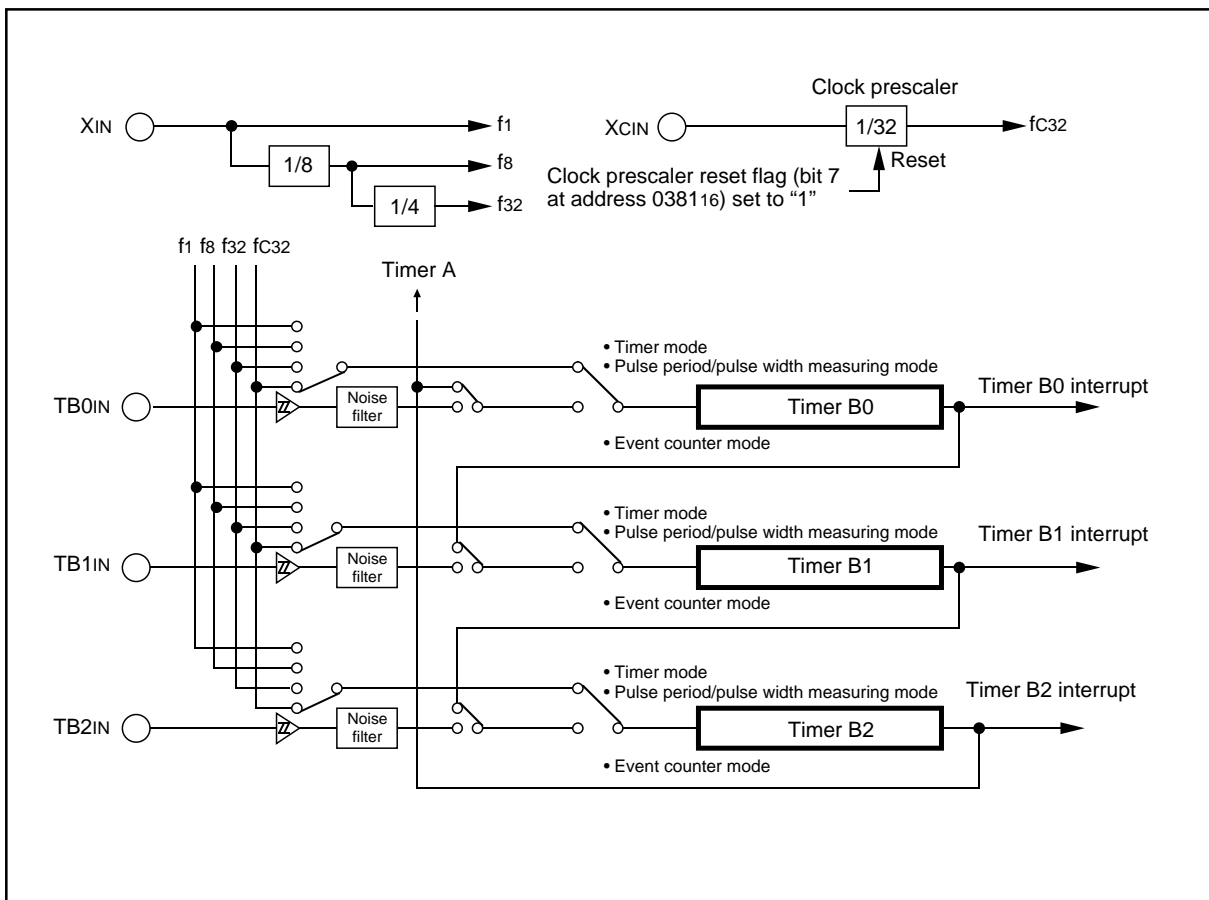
Clock prescaler

$X_{IN}$

$f_1$

1/8

$f_8$

1/4

$f_{32}$

$X_{CIN}$

1/32

$f_{C32}$

Reset

Clock prescaler reset flag (bit 7 at address $0381_{16}$) set to "1"

$f_1$ $f_8$ $f_{32}$ $f_{C32}$

Timer A

• Timer mode
• Pulse period/pulse width measuring mode

Timer B0 interrupt

$TB0_{IN}$

Noise filter

Timer B0

• Event counter mode

• Timer mode
• Pulse period/pulse width measuring mode

Timer B1 interrupt

$TB1_{IN}$

Noise filter

Timer B1

• Event counter mode

• Timer mode
• Pulse period/pulse width measuring mode

Timer B2 interrupt

$TB2_{IN}$

Noise filter

Timer B2

• Event counter mode